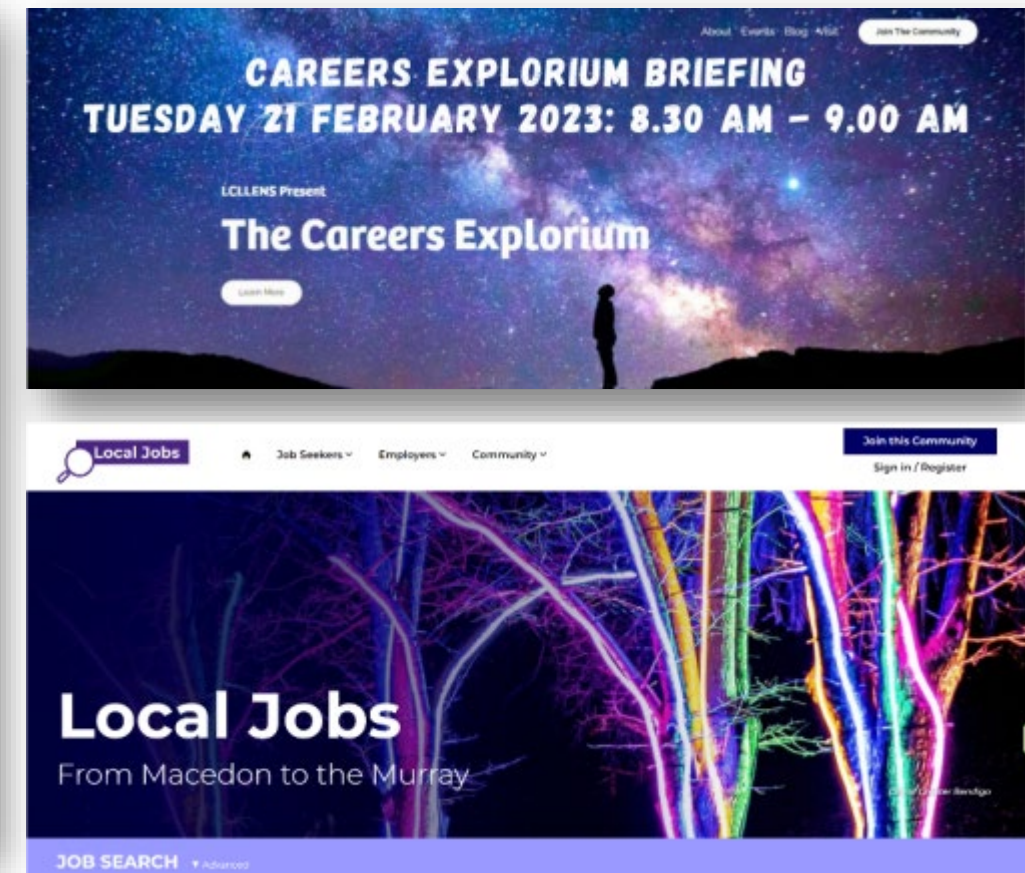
About Events Blog Visit Join The Community

CAREERS EXPLORIUM BRIEFING
TUESDAY 21 FEBRUARY 2023: 8.30 AM – 9.00 AM

LCLLENS Present

The Careers Explorium

Learn More

Local Jobs

Job Seekers Employers Community

Join this Community
Sign in / Register

Local Jobs
From Macedon to the Murray

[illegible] Bendigo

JOB SEARCH Advanced